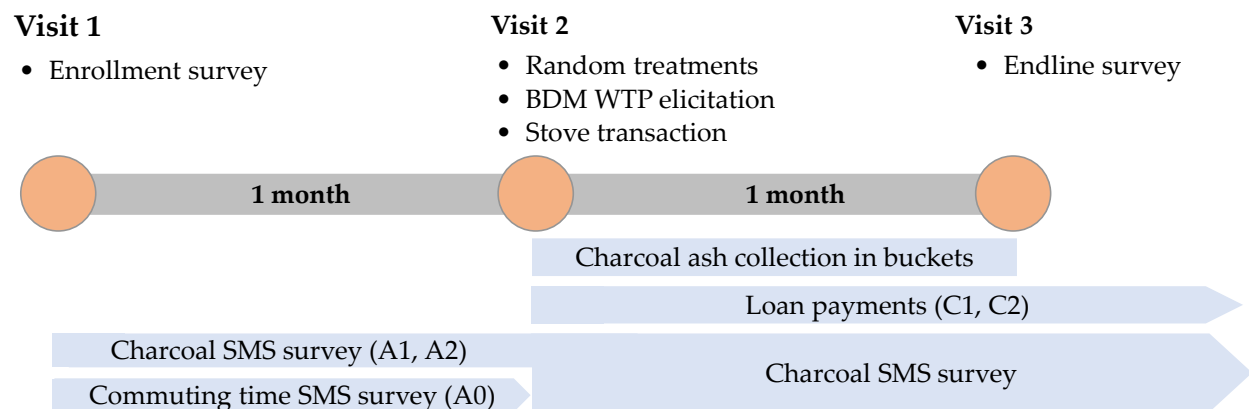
Visit 1
• Enrollment survey

Visit 2
• Random treatments
• BDM WTP elicitation
• Stove transaction

Visit 3
• Endline survey

1 month

1 month

Charcoal ash collection in buckets

Loan payments (C1, C2)

Charcoal SMS survey (A1, A2)

Commuting time SMS survey (A0)

Charcoal SMS survey